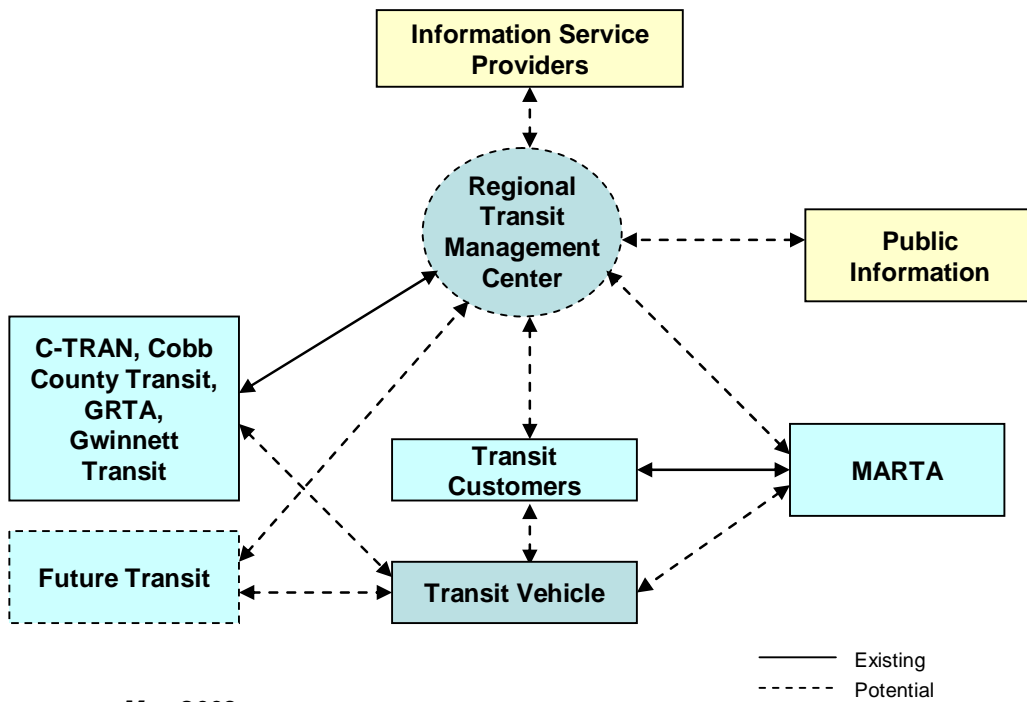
Information Service Providers

Regional Transit Management Center

Public Information

C-TRAN, Cobb County Transit, GRTA, Gwinnett Transit

Transit Customers

MARTA

Future Transit

Transit Vehicle

Existing

Potential

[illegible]